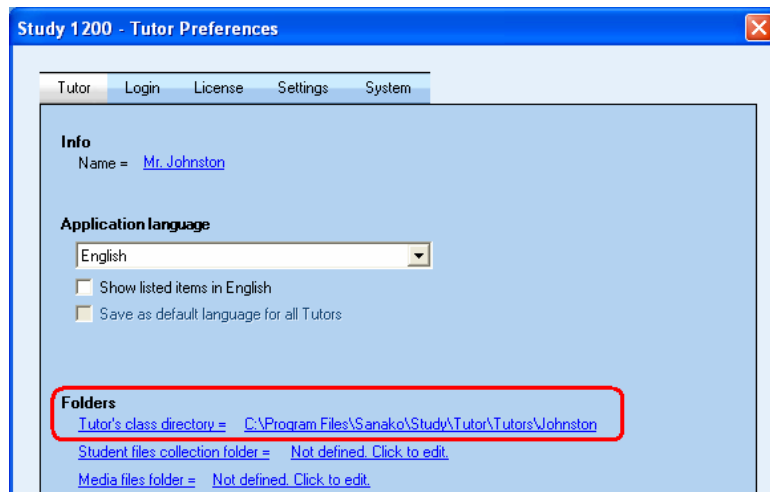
Study 1200 - Tutor Preferences

Tutor Login License Settings System

Info
Name = Mr. Johnston

Application language
English
Show listed items in English
Save as default language for all Tutors

Folders
Tutor's class directory = C:\Program Files\Sanako\Study\Tutor\Tutors\Johnston
Student files collection folder = Not defined. Click to edit.
Media files folder = Not defined. Click to edit.